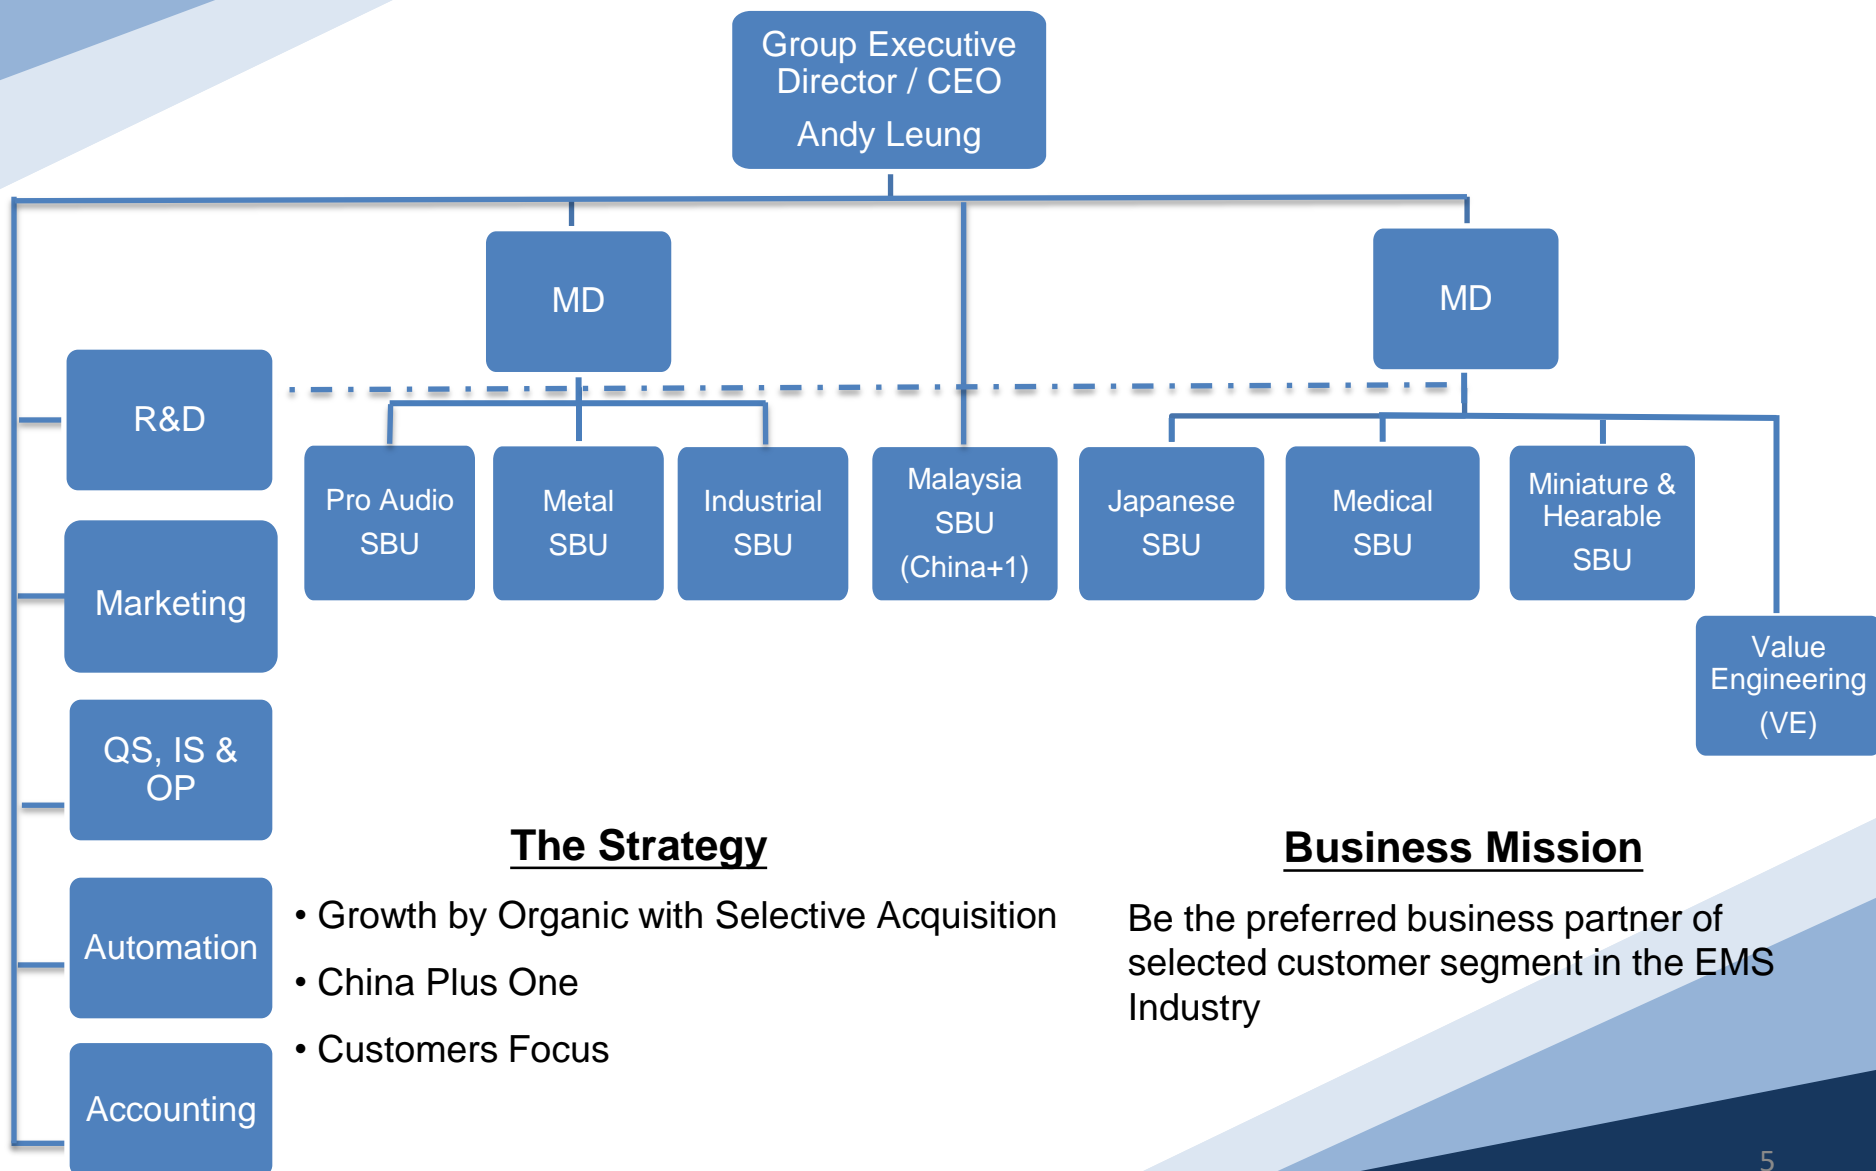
Group Executive Director / CEO
Andy Leung

MD

MD

R&D

Marketing

QS, IS & OP

Automation

Accounting

Pro Audio SBU

Metal SBU

Industrial SBU

Malaysia SBU (China+1)

Japanese SBU

Medical SBU

Miniature & Hearable SBU

Value Engineering (VE)

The Strategy

• Growth by Organic with Selective Acquisition

• China Plus One

• Customers Focus

Business Mission

Be the preferred business partner of selected customer segment in the EMS Industry

5